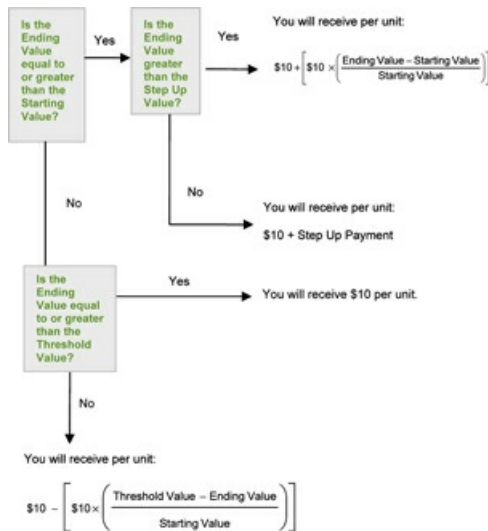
Is the Ending Value equal to or greater than the Starting Value?

Yes

Is the Ending Value greater than the Step Up Value?

Yes

You will receive per unit:

$\$10 + \left[\$10 \times \left(\frac{\text{Ending Value} - \text{Starting Value}}{\text{Starting Value}}\right)\right]$

No

You will receive per unit:

$10 + Step Up Payment

No

Is the Ending Value equal to or greater than the Threshold Value?

Yes

You will receive $10 per unit.

No

You will receive per unit:

$\$10 - \left[\$10 \times \left(\frac{\text{Threshold Value} - \text{Ending Value}}{\text{Starting Value}}\right)\right]$